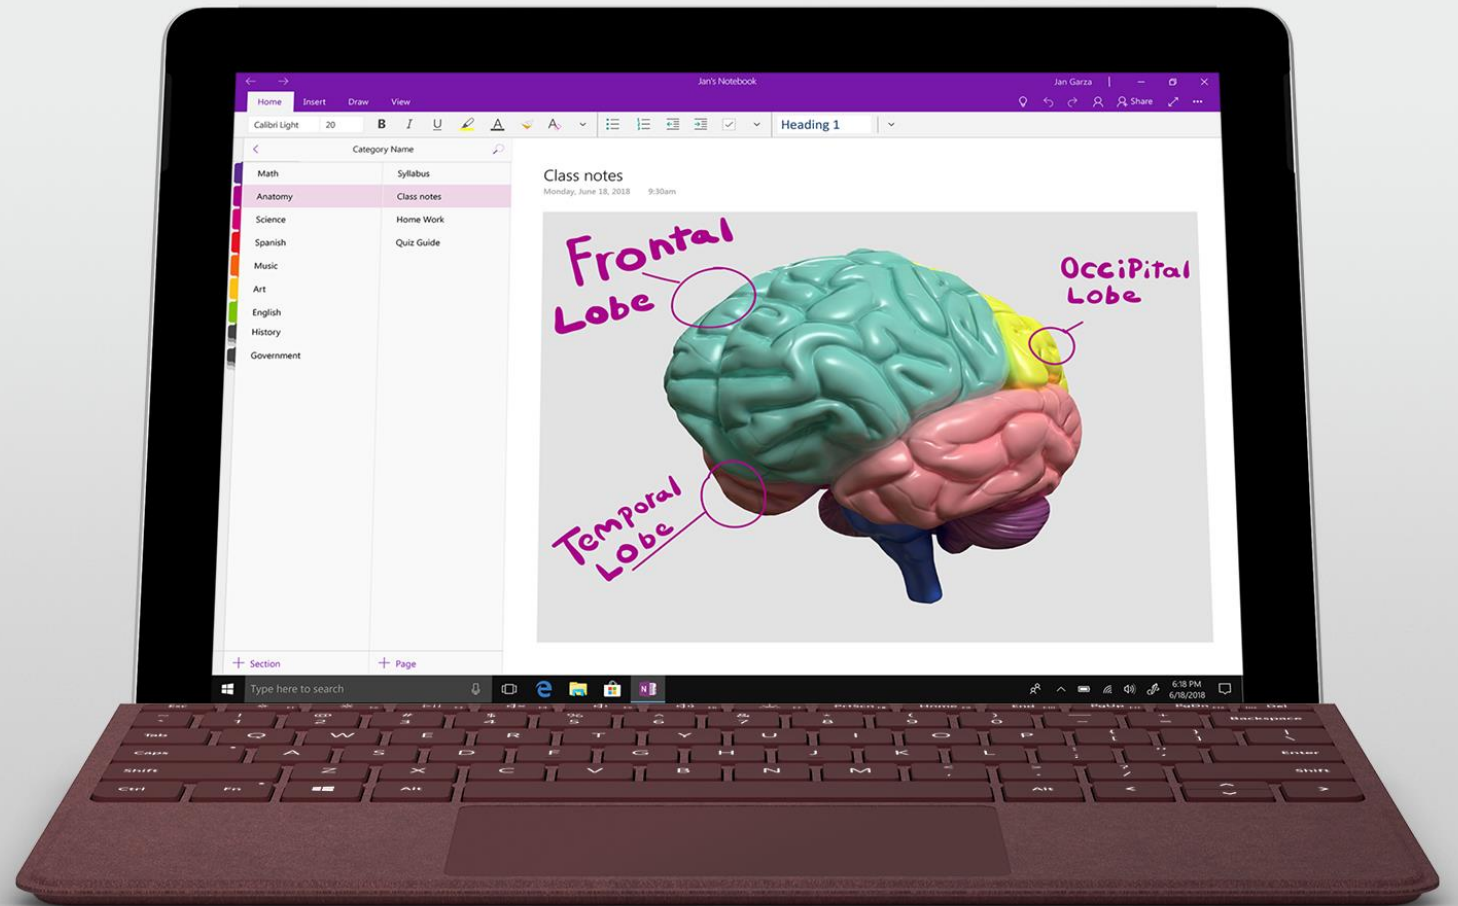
Jan's Notebook

Jan Garza

Home Insert Draw View

Share

Calibri Light 20 B I U

Heading 1

Category Name

Math
Anatomy
Science
Spanish
Music
Art
English
History
Government

Syllabus
Class notes
Home Work
Quiz Guide

Class notes
Monday, June 18, 2018 9:30am

Frontal Lobe

Occipital Lobe

Temporal Lobe

+ Section
+ Page

Type here to search

6:18 PM
6/18/2018